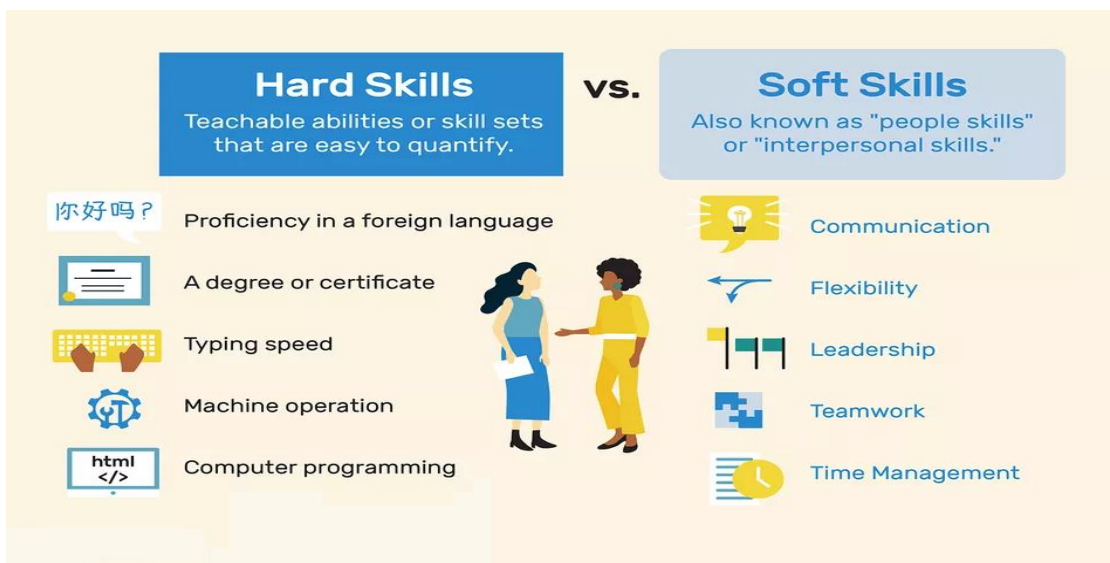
Hard Skills
Teachable abilities or skill sets that are easy to quantify.

vs.

Soft Skills
Also known as "people skills" or "interpersonal skills."

你好吗？

Proficiency in a foreign language

A degree or certificate

Typing speed

Machine operation

html
</>

Computer programming

Communication

Flexibility

Leadership

Teamwork

Time Management